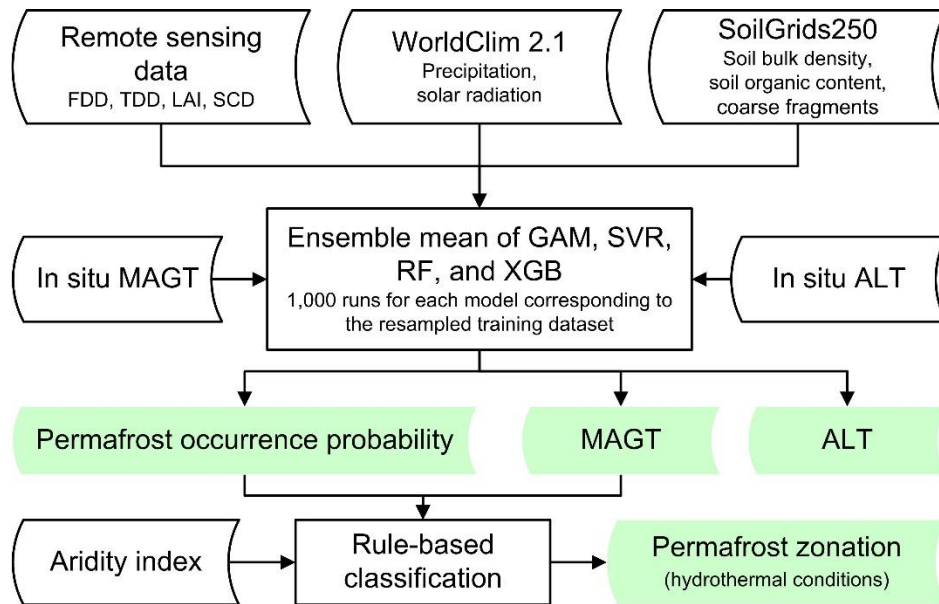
Remote sensing data
FDD, TDD, LAI, SCD

WorldClim 2.1
Precipitation, solar radiation

SoilGrids250
Soil bulk density, soil organic content, coarse fragments

In situ MAGT

Ensemble mean of GAM, SVR, RF, and XGB
1,000 runs for each model corresponding to the resampled training dataset

In situ ALT

Permafrost occurrence probability

MAGT

ALT

Aridity index

Rule-based classification

Permafrost zonation
(hydrothermal conditions)